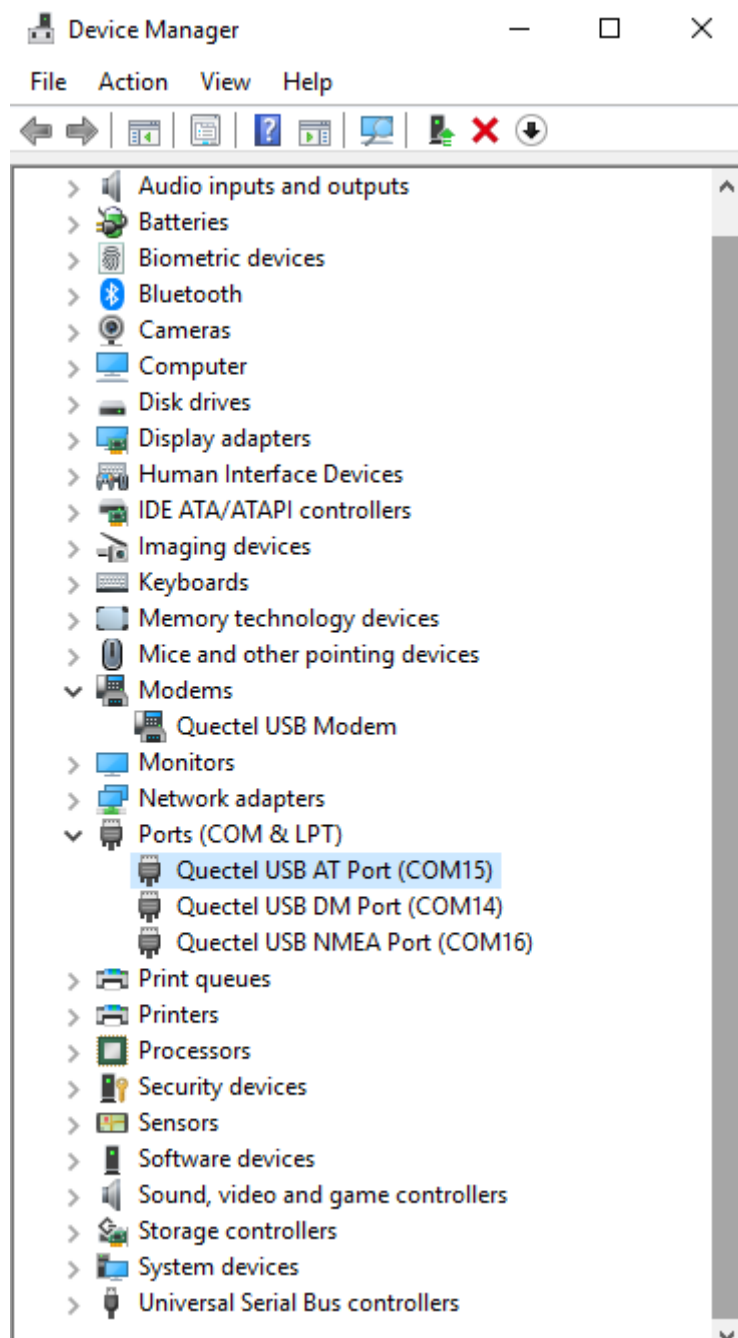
Device Manager

File Action View Help

Audio inputs and outputs
Batteries
Biometric devices
Bluetooth
Cameras
Computer
Disk drives
Display adapters
Human Interface Devices
IDE ATA/ATAPI controllers
Imaging devices
Keyboards
Memory technology devices
Mice and other pointing devices
Modems
Quectel USB Modem
Monitors
Network adapters
Ports (COM & LPT)
Quectel USB AT Port (COM15)
Quectel USB DM Port (COM14)
Quectel USB NMEA Port (COM16)
Print queues
Printers
Processors
Security devices
Sensors
Software devices
Sound, video and game controllers
Storage controllers
System devices
Universal Serial Bus controllers